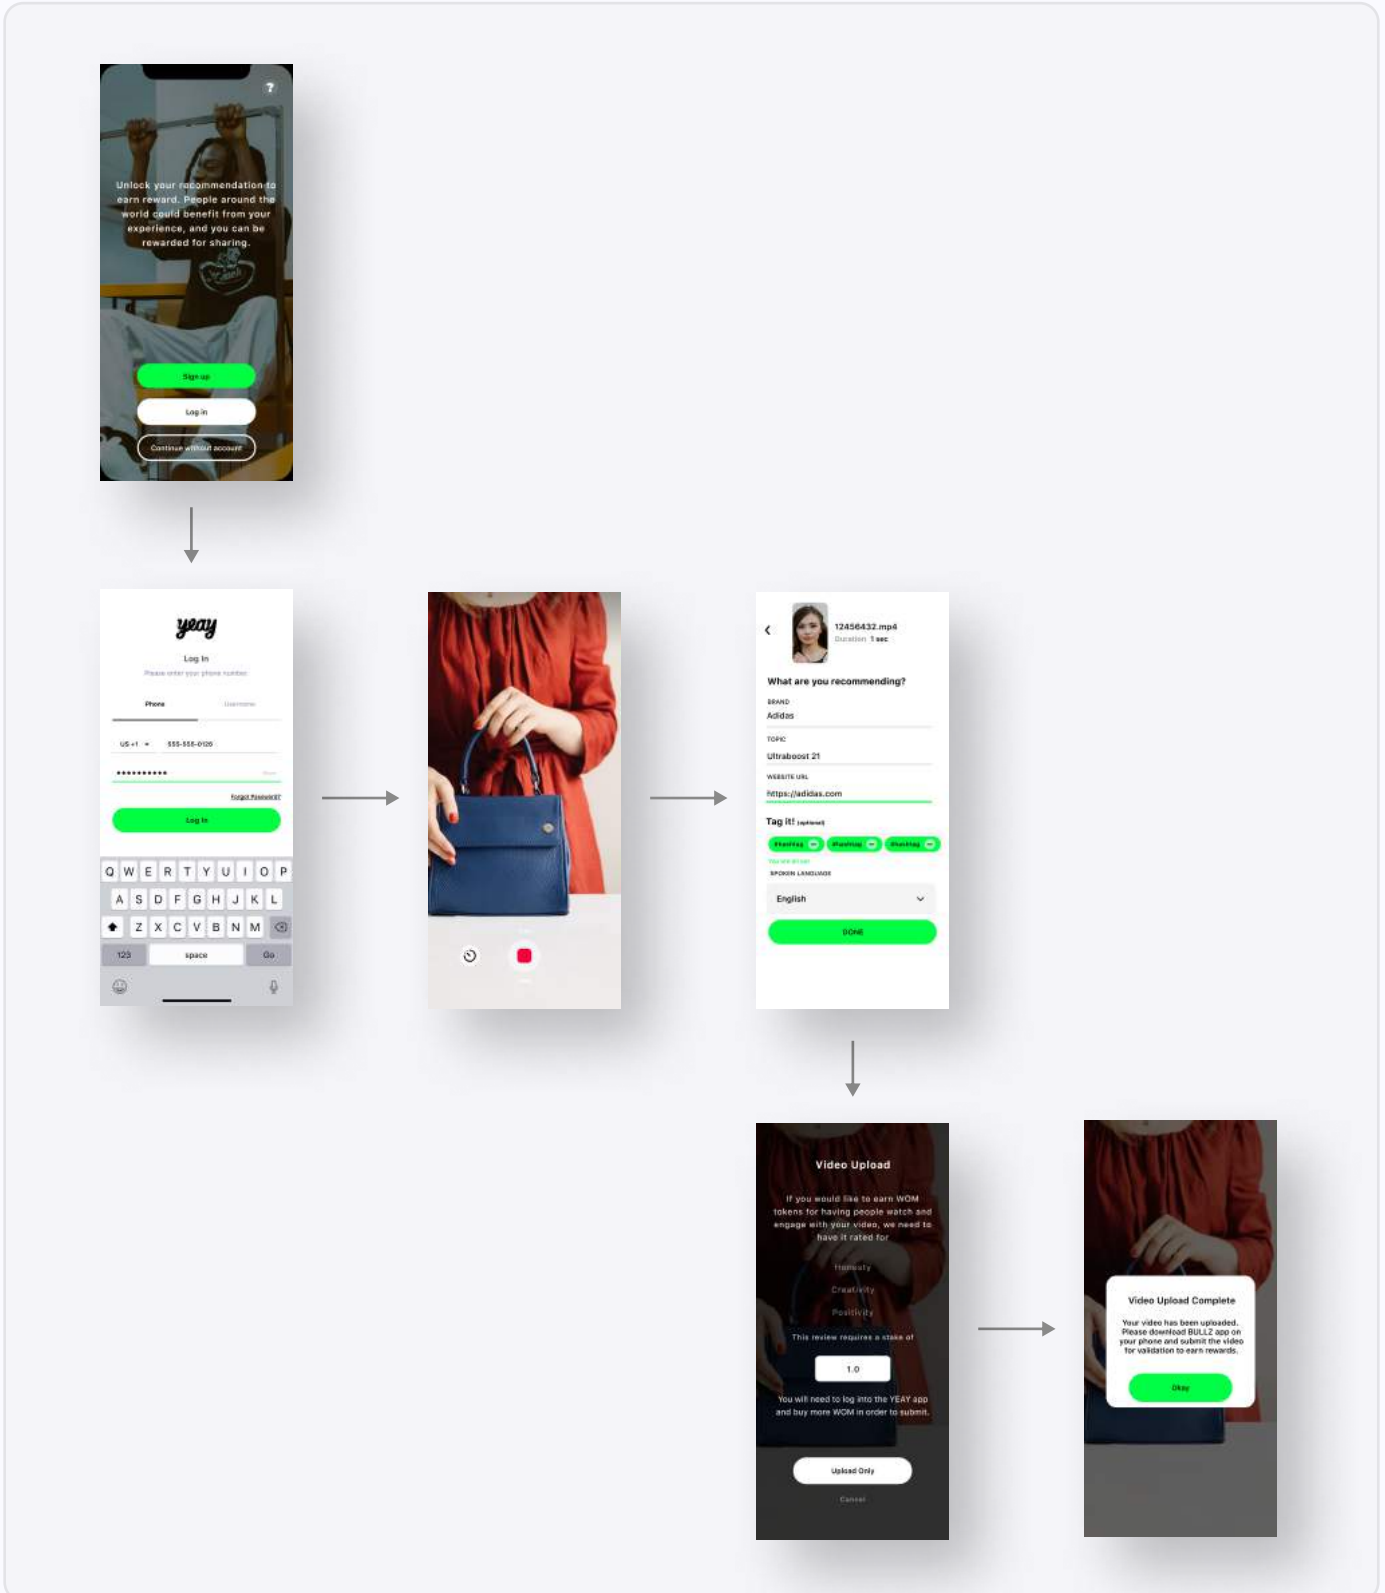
?

Unlock your recommendation to earn reward. People around the world could benefit from your experience, and you can be rewarded for sharing.

Sign up

Log in

Continue without account

yeay

Log In

Please enter your phone number

Phone

Username

US +1

555-555-0126

••••••••••

Forgot Password?

Log In

Q W E R T Y U I O P

A S D F G H J K L

Z X C V B N M

123

space

Go

12456432.mp4

Duration 1 sec

What are you recommending?

BRAND

Adidas

TOPIC

Ultraboost 21

WEBSITE URL

https://adidas.com

Tag it! (optional)

#hashtag

#hashtag

#hashtag

SPOKEN LANGUAGE

English

DONE

Video Upload

If you would like to earn WOM tokens for having people watch and engage with your video, we need to have it rated for

Honesty

Creativity

Positivity

This review requires a stake of

1.0

You will need to log into the YEAY app and buy more WOM in order to submit.

Upload Only

Cancel

Video Upload Complete

Your video has been uploaded. Please download BULLZ app on your phone and submit the video for validation to earn rewards.

Okay